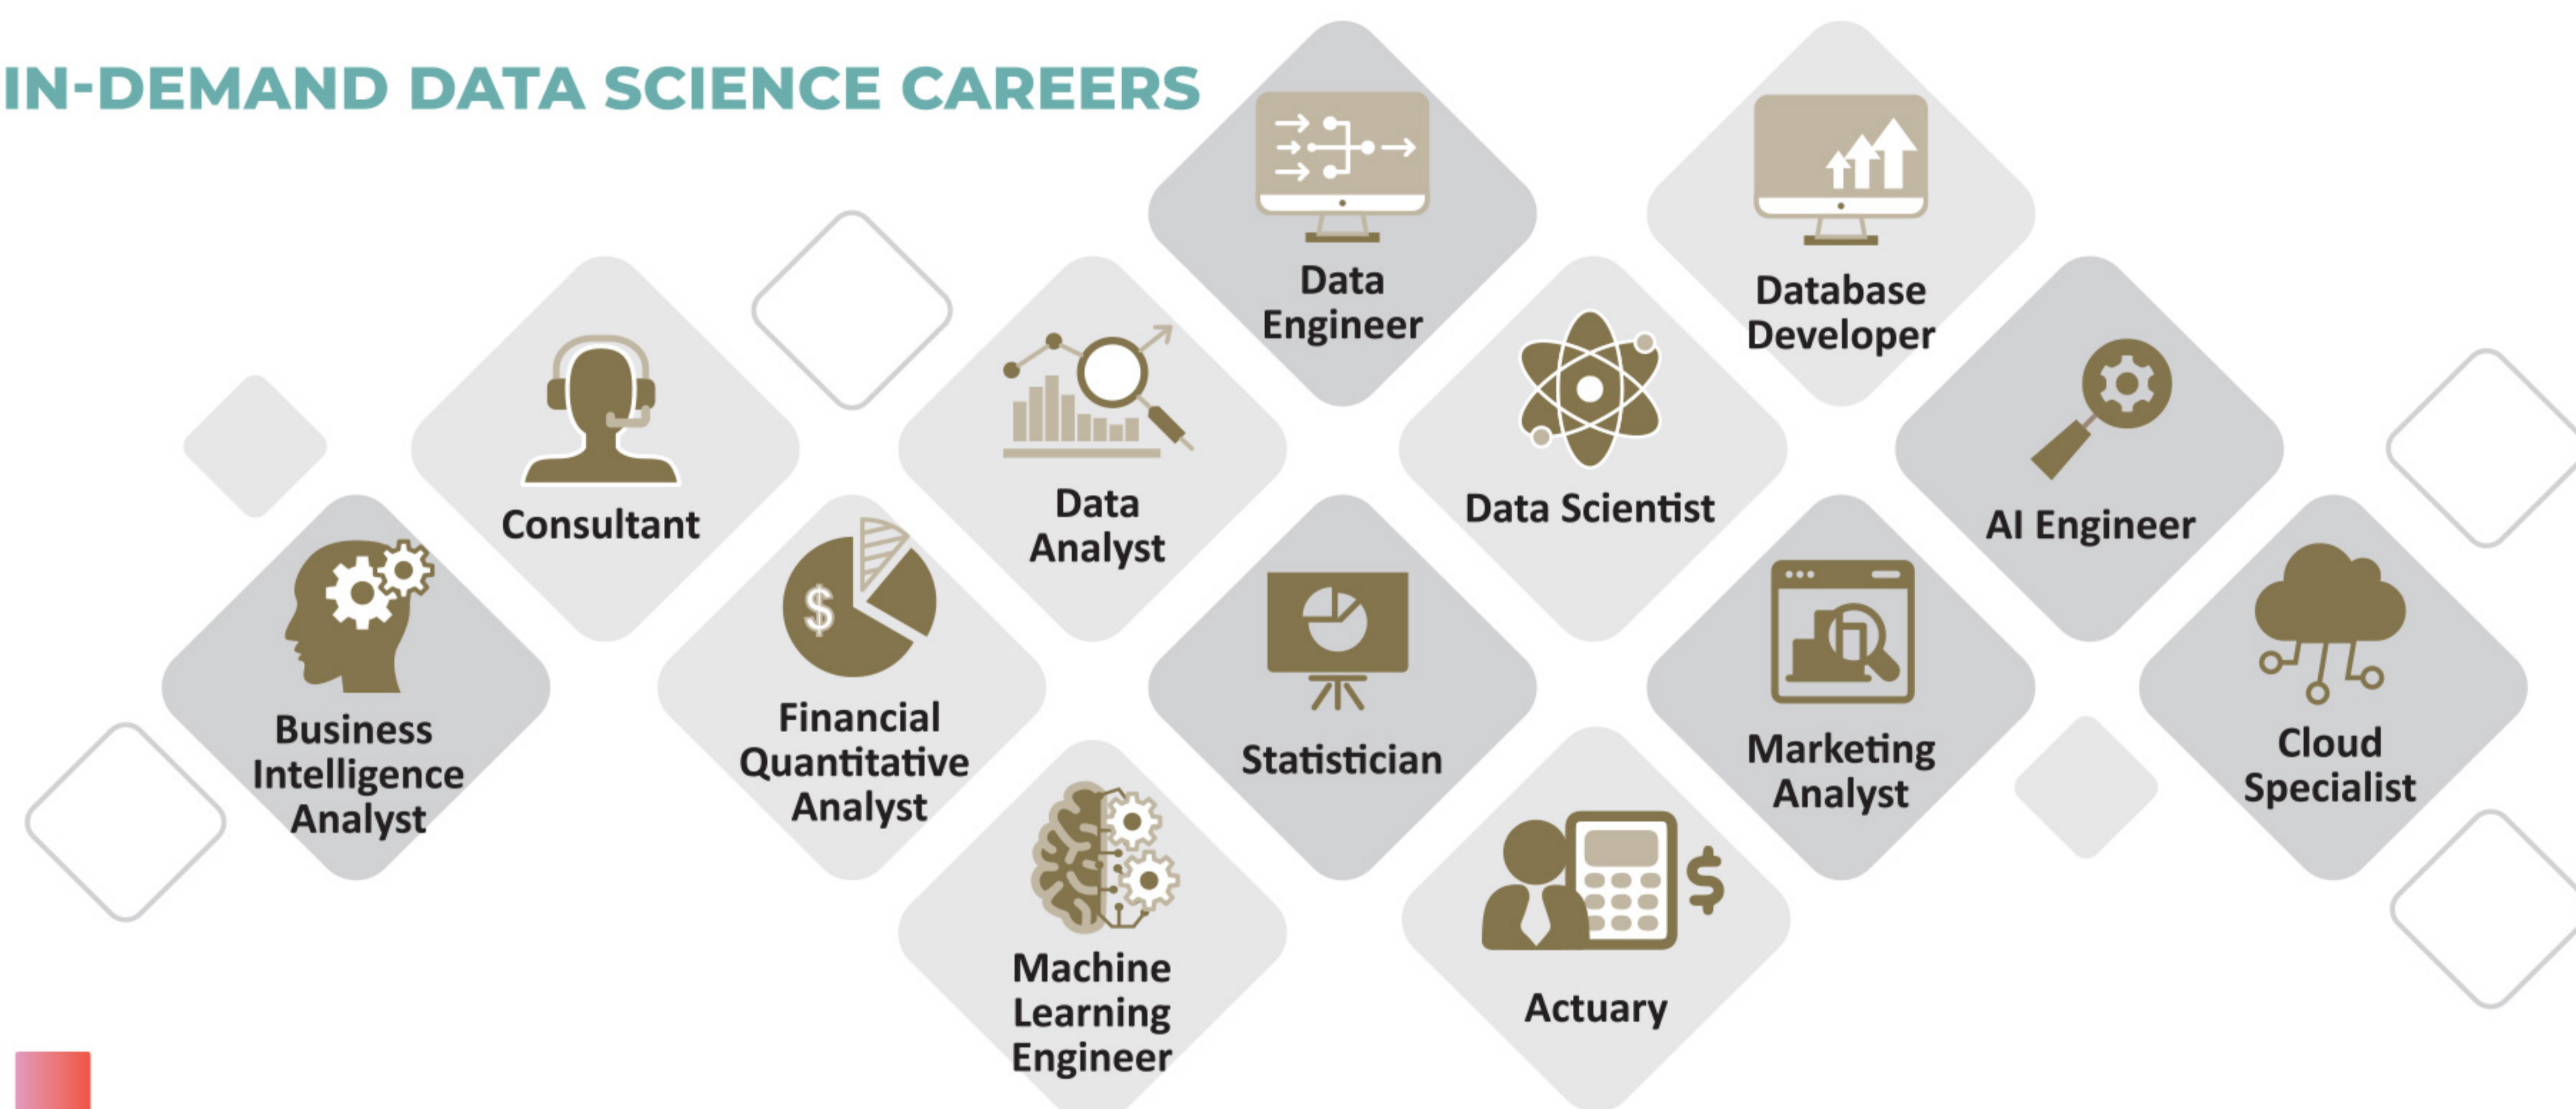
IN-DEMAND DATA SCIENCE CAREERS

Data Engineer

Database Developer

Consultant

Data Analyst

Data Scientist

AI Engineer

$

Business Intelligence Analyst

Financial Quantitative Analyst

Statistician

Marketing Analyst

Cloud Specialist

Machine Learning Engineer

$

Actuary